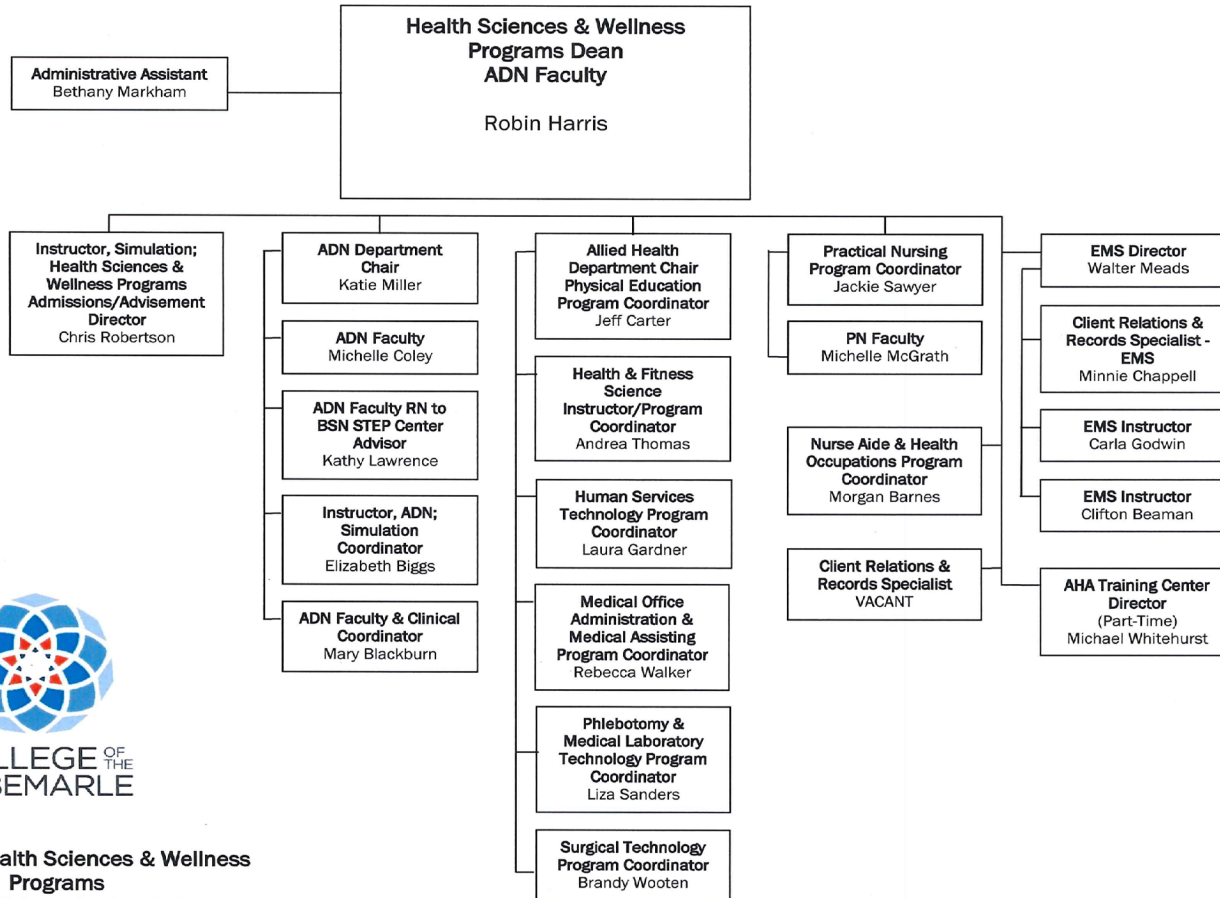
Health Sciences & Wellness Programs Dean
ADN Faculty

Robin Harris

Administrative Assistant
Bethany Markham

Instructor, Simulation; Health Sciences & Wellness Programs Admissions/Advisement Director
Chris Robertson

ADN Department Chair
Katie Miller

ADN Faculty
Michelle Coley

ADN Faculty RN to BSN STEP Center Advisor
Kathy Lawrence

Instructor, ADN; Simulation Coordinator
Elizabeth Biggs

ADN Faculty & Clinical Coordinator
Mary Blackburn

Allied Health Department Chair Physical Education Program Coordinator
Jeff Carter

Health & Fitness Science Instructor/Program Coordinator
Andrea Thomas

Human Services Technology Program Coordinator
Laura Gardner

Medical Office Administration & Medical Assisting Program Coordinator
Rebecca Walker

Phlebotomy & Medical Laboratory Technology Program Coordinator
Liza Sanders

Surgical Technology Program Coordinator
Brandy Wooten

Practical Nursing Program Coordinator
Jackie Sawyer

PN Faculty
Michelle McGrath

Nurse Aide & Health Occupations Program Coordinator
Morgan Barnes

Client Relations & Records Specialist
VACANT

EMS Director
Walter Meads

Client Relations & Records Specialist - EMS
Minnie Chappell

EMS Instructor
Carla Godwin

EMS Instructor
Clifton Beaman

AHA Training Center Director
(Part-Time)
Michael Whitehurst

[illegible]LLEGE OF THE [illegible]EMARLE

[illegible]alth Sciences & Wellness Programs